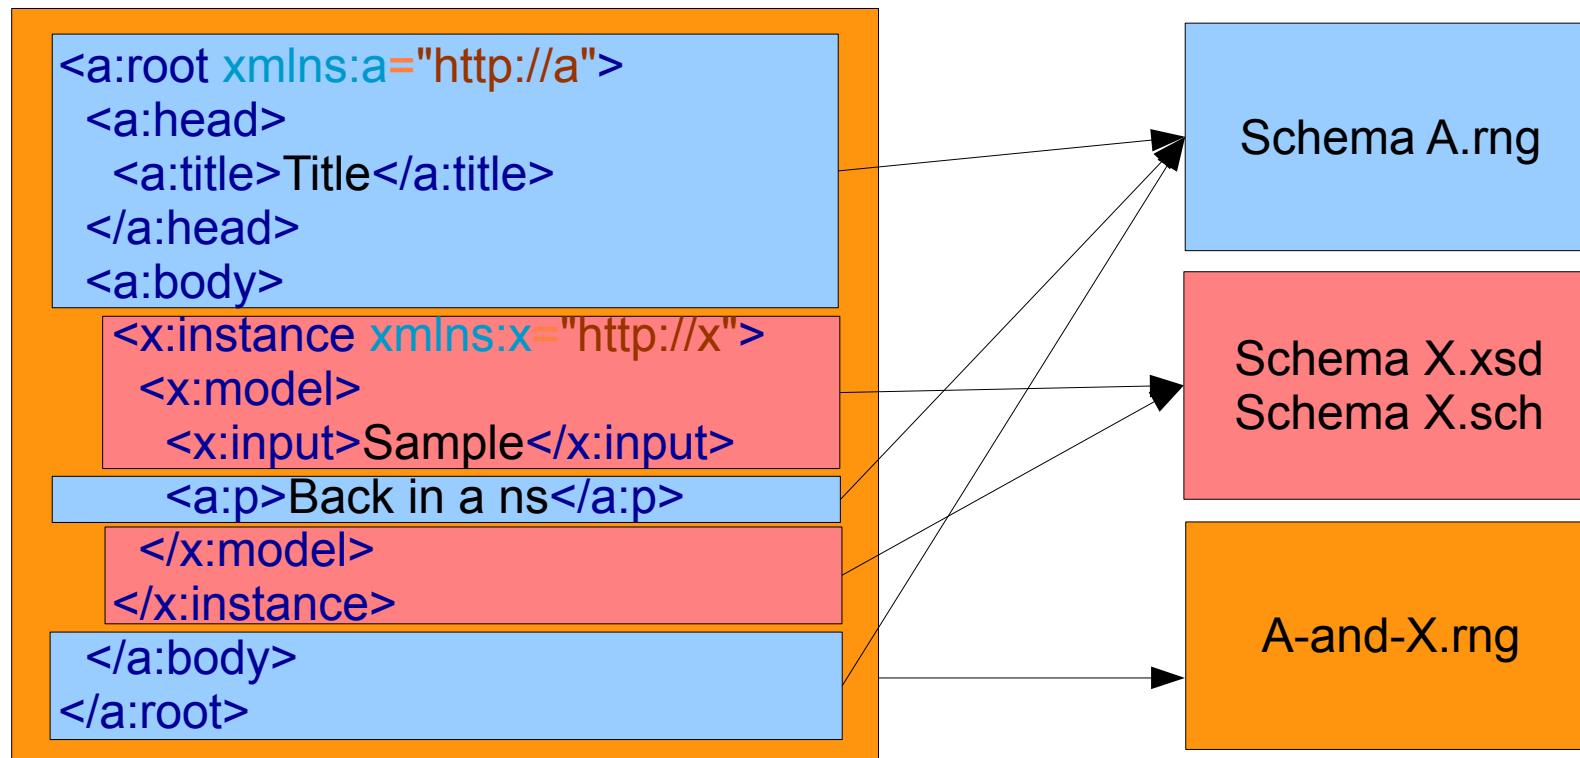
<a:root xmlns:a="http://a">
<a:head>
<a:title>Title</a:title>
</a:head>
<a:body>
<x:instance xmlns:x="http://x">
<x:model>
<x:input>Sample</x:input>
<a:p>Back in a ns</a:p>
</x:model>
</x:instance>
</a:body>
</a:root>

Schema A.rng

Schema X.xsd
Schema X.sch

A-and-X.rng